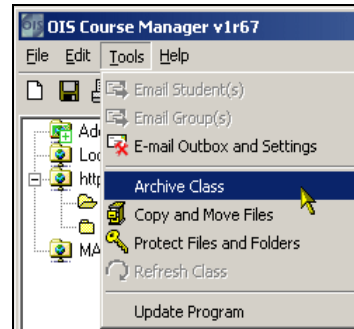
OIS Course Manager v1r67

File Edit Tools Help

Ad
Loc
http
MA

Email Student(s)
Email Group(s)
E-mail Outbox and Settings
Archive Class
Copy and Move Files
Protect Files and Folders
Refresh Class
Update Program